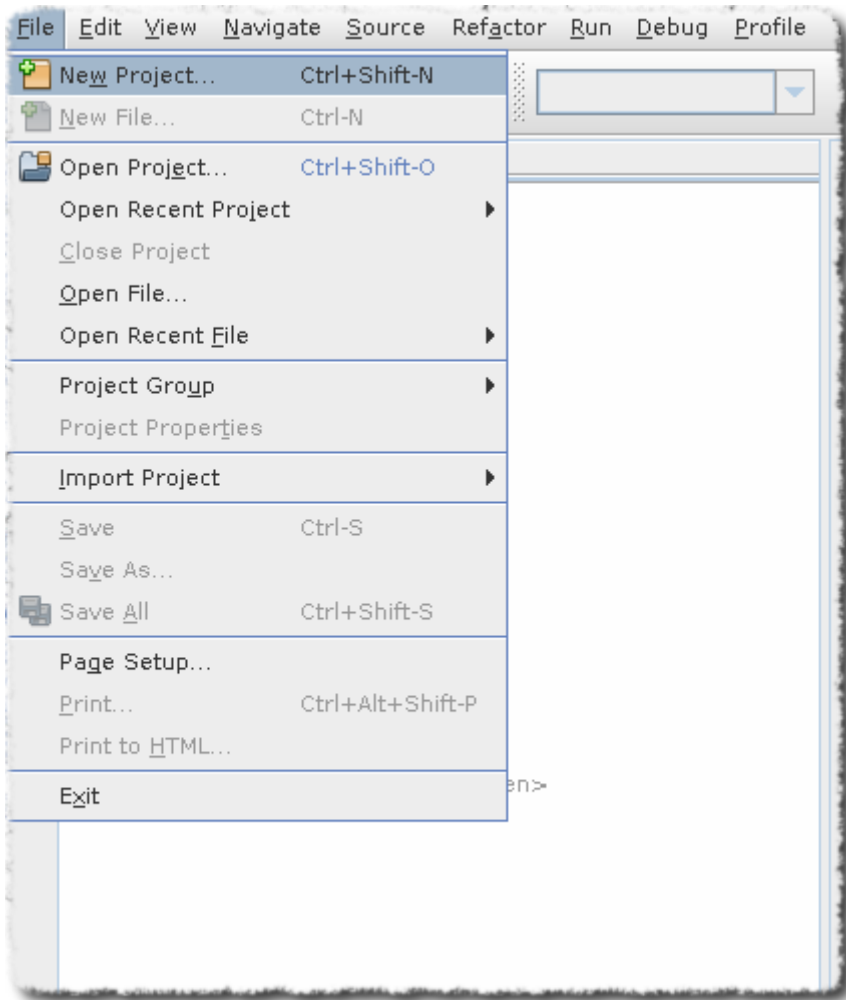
File Edit View Navigate Source Refactor Run Debug Profile

New Project... Ctrl+Shift-N
New File... Ctrl-N
Open Project... Ctrl+Shift-O
Open Recent Project
Close Project
Open File...
Open Recent File
Project Group
Project Properties
Import Project
Save Ctrl-S
Save As...
Save All Ctrl+Shift-S
Page Setup...
Print... Ctrl+Alt+Shift-P
Print to HTML...
Exit

en>